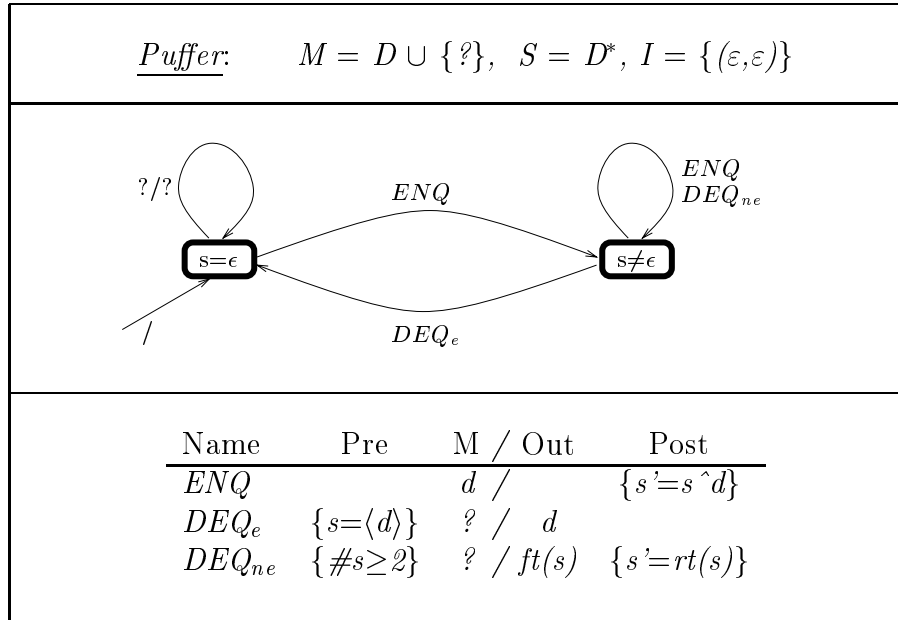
Puffer: $M = D \cup \{?\}$, $S = D^*$, $I = \{(\varepsilon,\varepsilon)\}$

?/?

ENQ

ENQ
$DEQ_{ne}$

s=$\epsilon$

s$\neq\epsilon$

/

$DEQ_e$

| Name | Pre | M / Out | Post |
|---|---|---|---|
| $ENQ$ | | $d$ / | $\{s'=s\hat{}d\}$ |
| $DEQ_e$ | $\{s=\langle d\rangle\}$ | ? / $d$ | |
| $DEQ_{ne}$ | $\{\#s\geq 2\}$ | ? / $ft(s)$ | $\{s'=rt(s)\}$ |